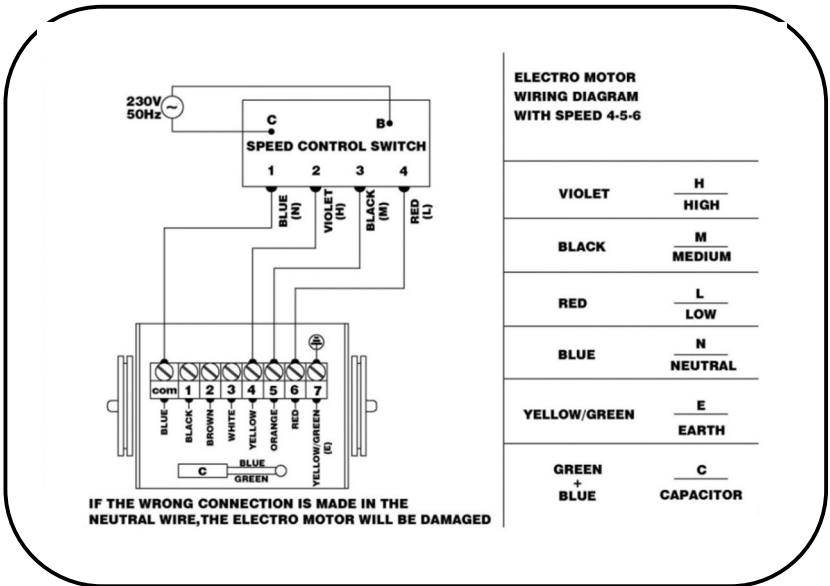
230V
50Hz

C
B

SPEED CONTROL SWITCH

1 2 3 4

BLUE (N)
VIOLET (H)
BLACK (M)
RED (L)

com 1 2 3 4 5 6 7

BLUE
BLACK
BROWN
WHITE
YELLOW
ORANGE
RED
YELLOW/GREEN (E)

C
BLUE
GREEN

IF THE WRONG CONNECTION IS MADE IN THE NEUTRAL WIRE,THE ELECTRO MOTOR WILL BE DAMAGED

ELECTRO MOTOR
WIRING DIAGRAM
WITH SPEED 4-5-6

| | |
|---|---|
| VIOLET | H / HIGH |
| BLACK | M / MEDIUM |
| RED | L / LOW |
| BLUE | N / NEUTRAL |
| YELLOW/GREEN | E / EARTH |
| GREEN + BLUE | C / CAPACITOR |